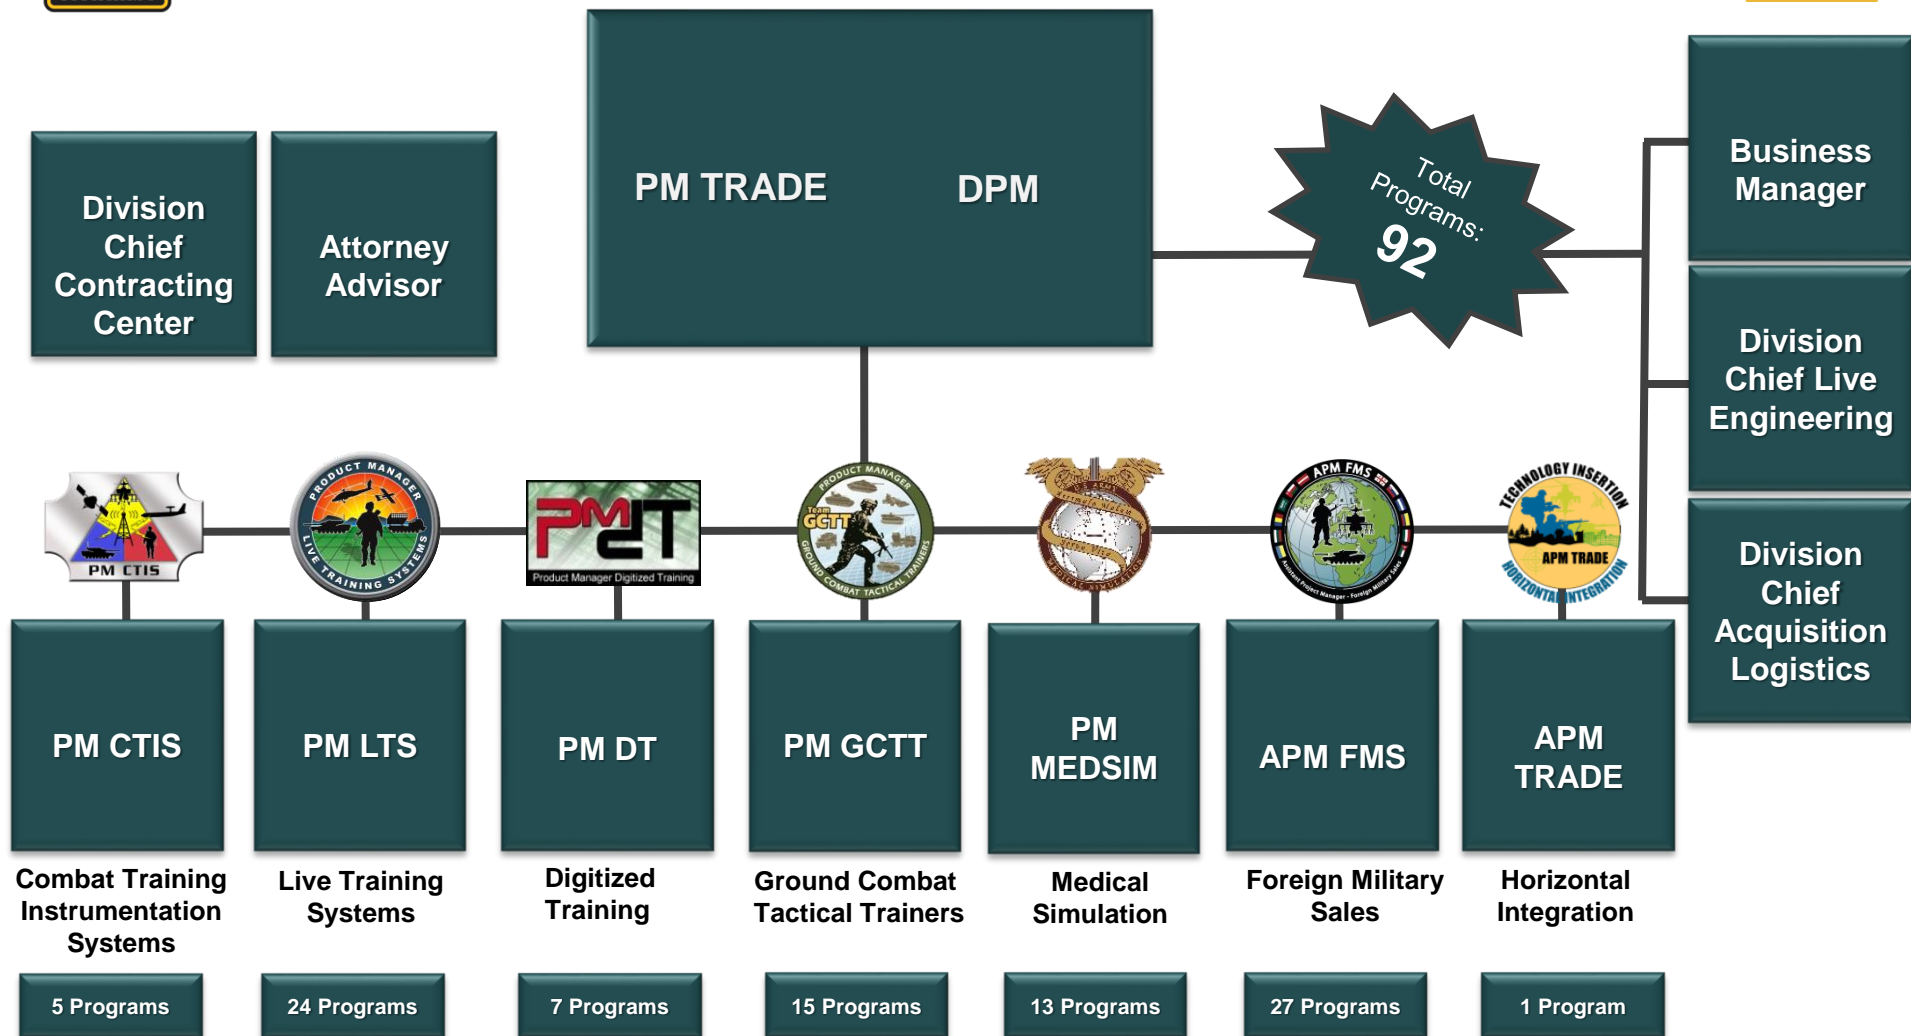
Division Chief Contracting Center

Attorney Advisor

PM TRADE

DPM

Total Programs: 92

Business Manager

Division Chief Live Engineering

Division Chief Acquisition Logistics

PM CTIS

PRODUCT MANAGER LIVE TRAINING SYSTEMS

PMDT Product Manager Digitized Training

PRODUCT MANAGER Team GCTT GROUND COMBAT TACTICAL TRAINERS

APM FMS

TECHNOLOGY INSERTION APM TRADE HORIZONTAL INTEGRATION

PM CTIS

Combat Training Instrumentation Systems

5 Programs

PM LTS

Live Training Systems

24 Programs

PM DT

Digitized Training

7 Programs

PM GCTT

Ground Combat Tactical Trainers

15 Programs

PM MEDSIM

Medical Simulation

13 Programs

APM FMS

Foreign Military Sales

27 Programs

APM TRADE

Horizontal Integration

1 Program